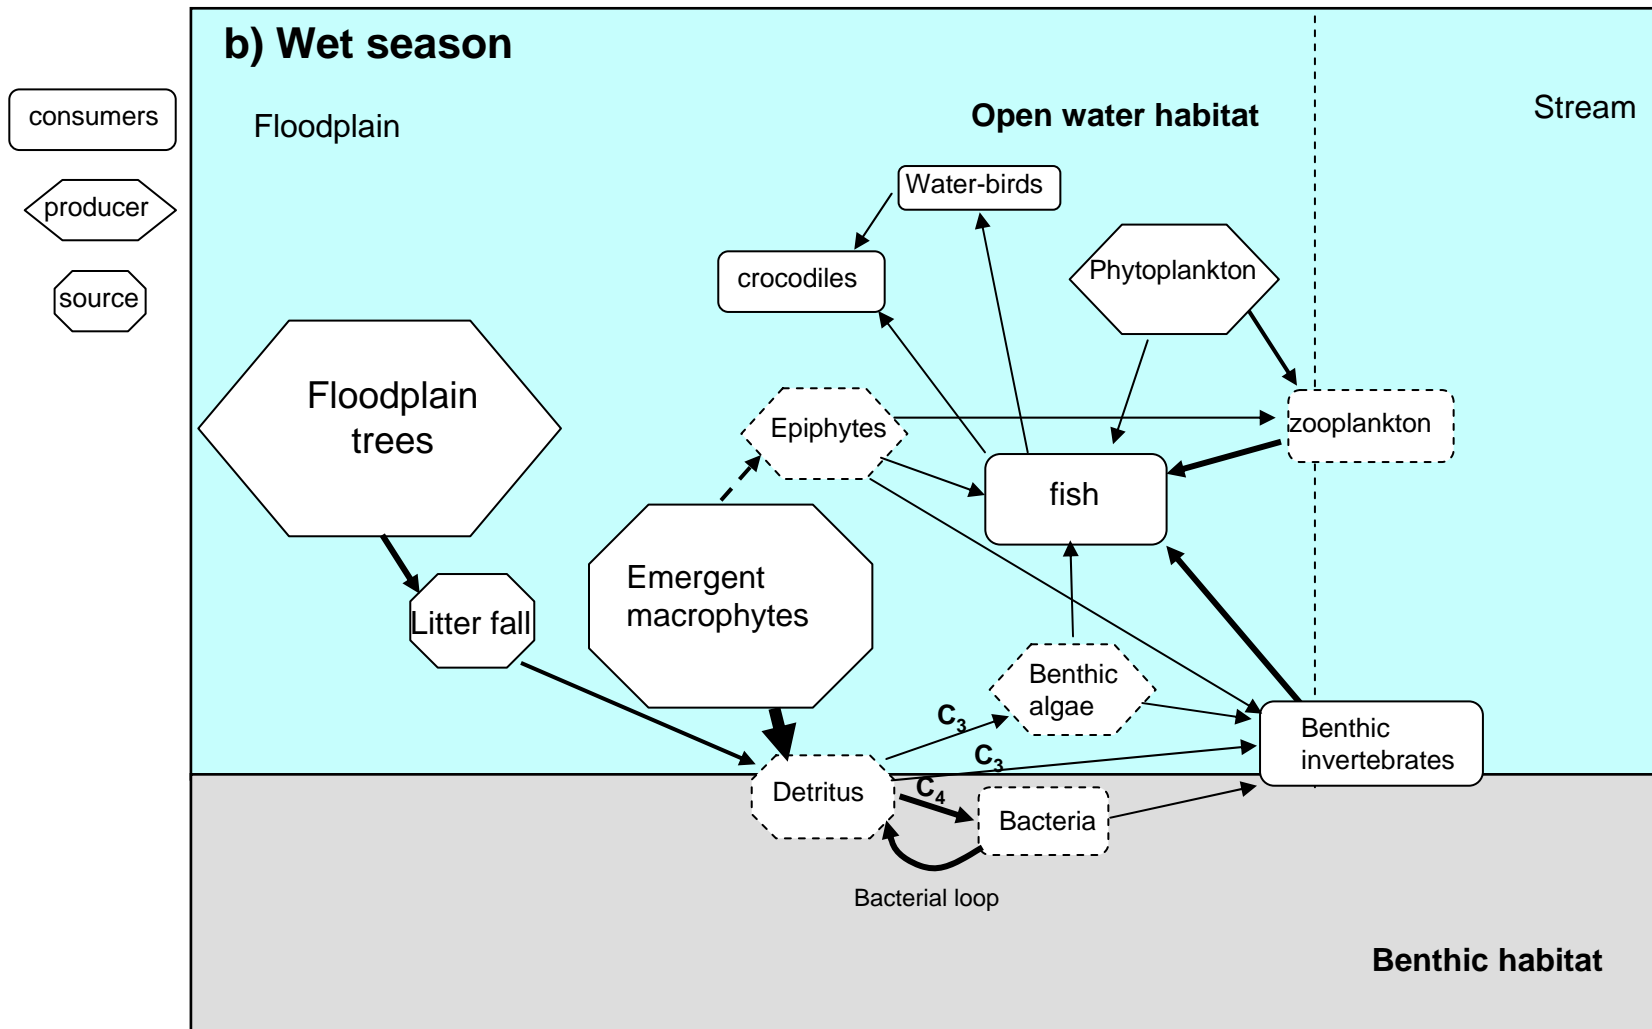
consumers

producer

source

b) Wet season

Floodplain

Open water habitat

Stream

Water-birds

crocodiles

Phytoplankton

Floodplain trees

Epiphytes

zooplankton

fish

Litter fall

Emergent macrophytes

Benthic algae

$C_3$

$C_3$

Benthic invertebrates

Detritus

$C_4$

Bacteria

Bacterial loop

Benthic habitat